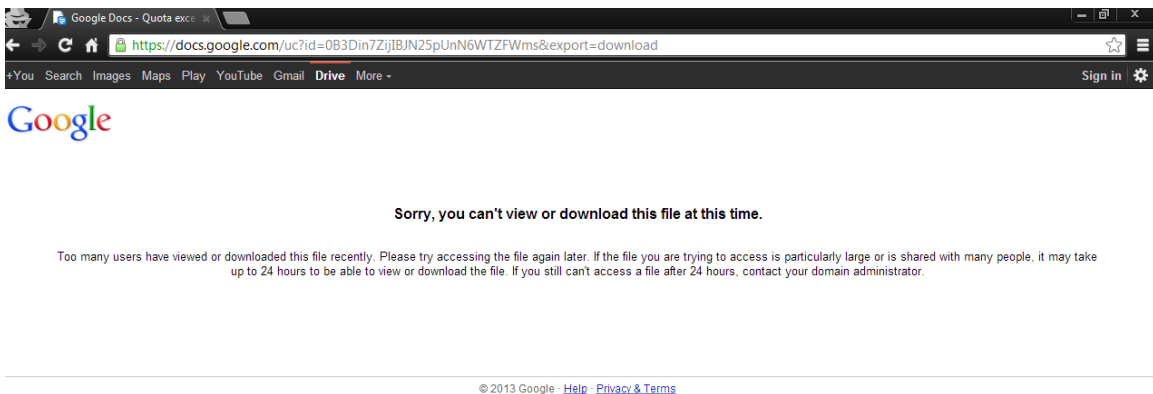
Google Docs - Quota exce

https://docs.google.com/uc?id=0B3Din7ZijIBJN25pUnN6WTZFWms&export=download

+You Search Images Maps Play YouTube Gmail Drive More ▾

Sign in

Google

Sorry, you can't view or download this file at this time.

Too many users have viewed or downloaded this file recently. Please try accessing the file again later. If the file you are trying to access is particularly large or is shared with many people, it may take up to 24 hours to be able to view or download the file. If you still can't access a file after 24 hours, contact your domain administrator.

© 2013 Google · Help · Privacy & Terms